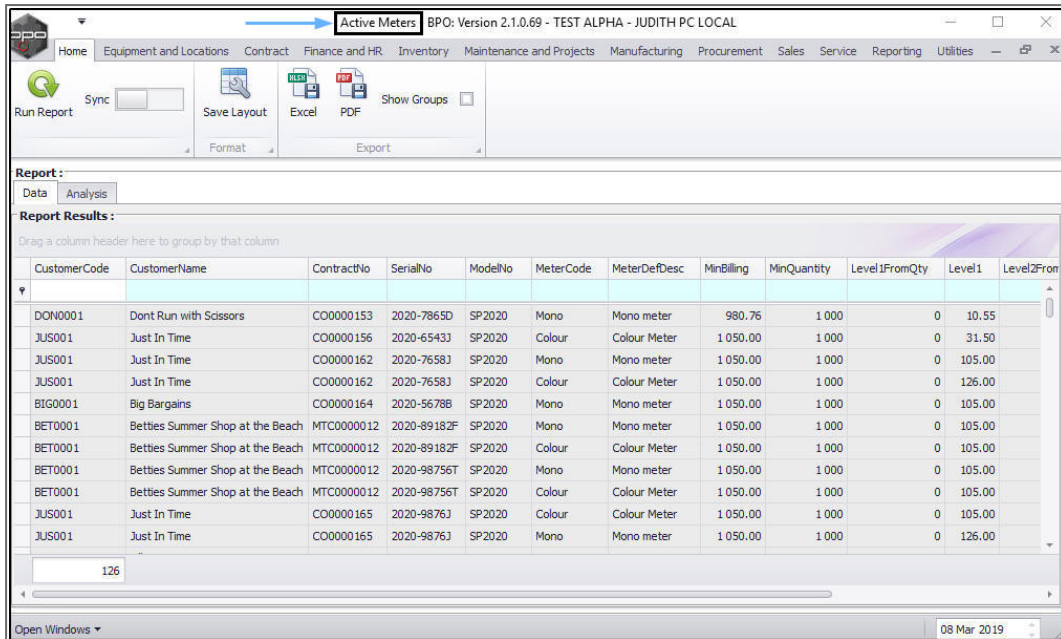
Active Meters BPO: Version 2.1.0.69 - TEST ALPHA - JUDITH PC LOCAL

Home Equipment and Locations Contract Finance and HR Inventory Maintenance and Projects Manufacturing Procurement Sales Service Reporting Utilities

Run Report Sync Save Layout Excel PDF Show Groups

Format Export

Report :

Data Analysis

Report Results :

Drag a column header here to group by that column

| CustomerCode | CustomerName | ContractNo | SerialNo | ModelNo | MeterCode | MeterDefDesc | MinBilling | MinQuantity | Level1FromQty | Level1 | Level2From |
|---|---|---|---|---|---|---|---|---|---|---|---|
| DON0001 | Dont Run with Scissors | CO0000153 | 2020-7865D | SP2020 | Mono | Mono meter | 980.76 | 1 000 | 0 | 10.55 | |
| JUS001 | Just In Time | CO0000156 | 2020-6543J | SP2020 | Colour | Colour Meter | 1 050.00 | 1 000 | 0 | 31.50 | |
| JUS001 | Just In Time | CO0000162 | 2020-7658J | SP2020 | Mono | Mono meter | 1 050.00 | 1 000 | 0 | 105.00 | |
| JUS001 | Just In Time | CO0000162 | 2020-7658J | SP2020 | Colour | Colour Meter | 1 050.00 | 1 000 | 0 | 126.00 | |
| BIG0001 | Big Bargains | CO0000164 | 2020-5678B | SP2020 | Mono | Mono meter | 1 050.00 | 1 000 | 0 | 105.00 | |
| BET0001 | Betties Summer Shop at the Beach | MTC0000012 | 2020-89182F | SP2020 | Mono | Mono meter | 1 050.00 | 1 000 | 0 | 105.00 | |
| BET0001 | Betties Summer Shop at the Beach | MTC0000012 | 2020-89182F | SP2020 | Colour | Colour Meter | 1 050.00 | 1 000 | 0 | 105.00 | |
| BET0001 | Betties Summer Shop at the Beach | MTC0000012 | 2020-98756T | SP2020 | Mono | Mono meter | 1 050.00 | 1 000 | 0 | 105.00 | |
| BET0001 | Betties Summer Shop at the Beach | MTC0000012 | 2020-98756T | SP2020 | Colour | Colour Meter | 1 050.00 | 1 000 | 0 | 105.00 | |
| JUS001 | Just In Time | CO0000165 | 2020-9876J | SP2020 | Colour | Colour Meter | 1 050.00 | 1 000 | 0 | 105.00 | |
| JUS001 | Just In Time | CO0000165 | 2020-9876J | SP2020 | Mono | Mono meter | 1 050.00 | 1 000 | 0 | 126.00 | |

126

Open Windows 08 Mar 2019